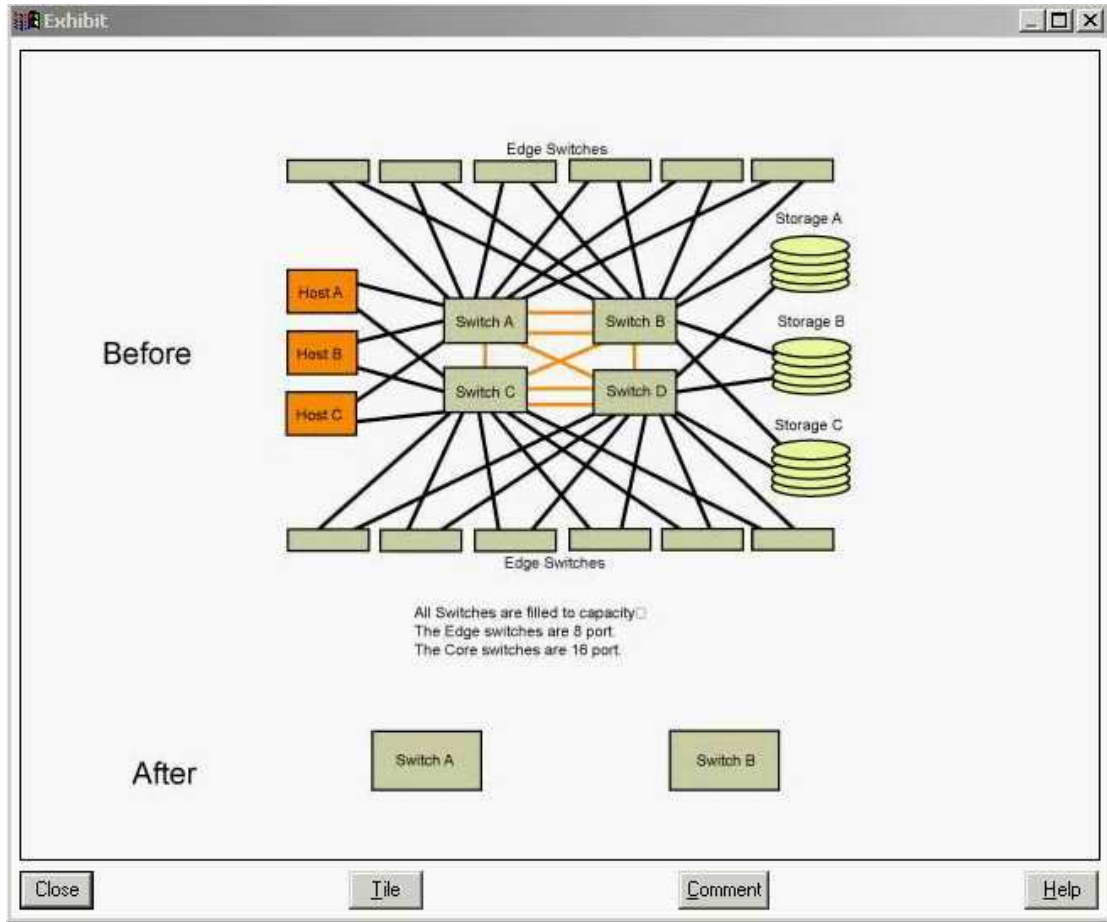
Exhibit

Edge Switches

Storage A

Host A

Switch A

Switch B

Storage B

Before

Host B

Switch C

Switch D

Host C

Storage C

Edge Switches

All Switches are filled to capacity□
The Edge switches are 8 port.
The Core switches are 16 port.

After

Switch A

Switch B

Close

Tile

Comment

Help